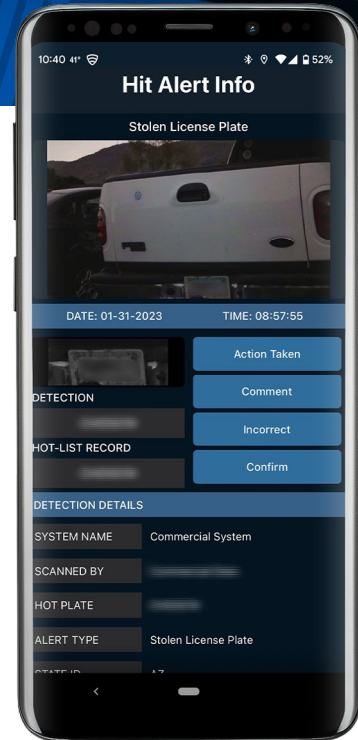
10:40 41°

52%

Hit Alert Info

Stolen License Plate

DATE: 01-31-2023

TIME: 08:57:55

Action Taken

Comment

Incorrect

Confirm

DETECTION

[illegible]

HOT-LIST RECORD

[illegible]

DETECTION DETAILS

| | |
|---|---|
| SYSTEM NAME | Commercial System |
| SCANNED BY | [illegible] |
| HOT PLATE | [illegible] |
| ALERT TYPE | Stolen License Plate |
| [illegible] | AZ |